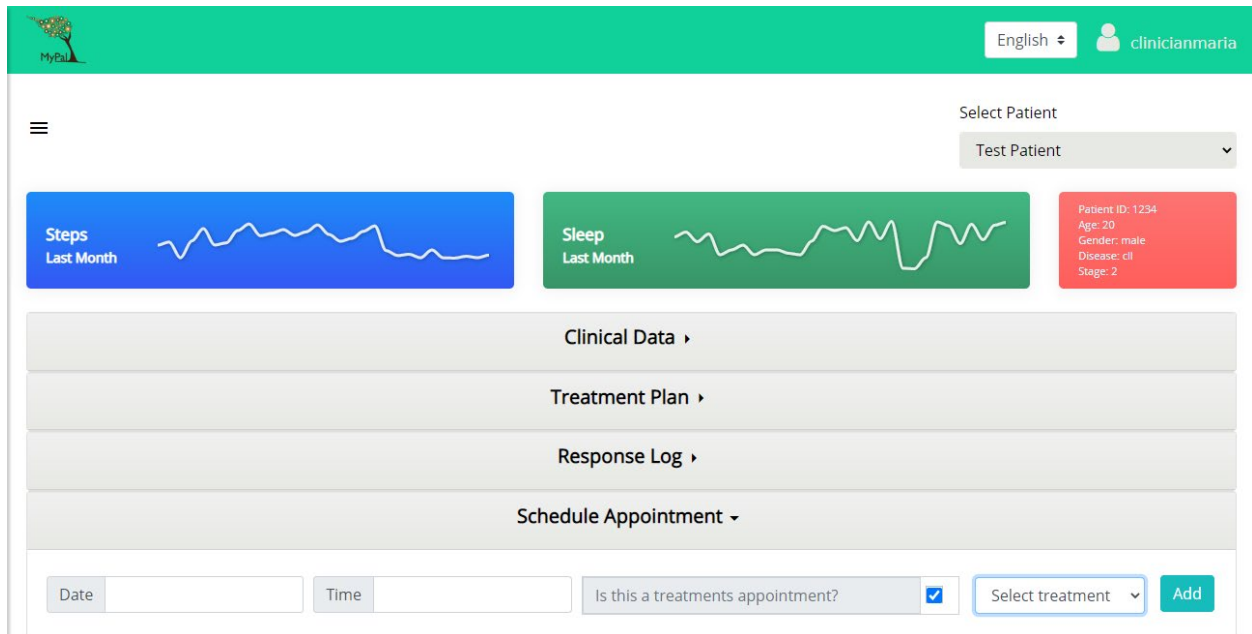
MyPal

English ⬍ clinicianmaria

Select Patient

Test Patient

Steps
Last Month

Sleep
Last Month

Patient ID: 1234
Age: 20
Gender: male
Disease: cll
Stage: 2

Clinical Data ▸

Treatment Plan ▸

Response Log ▸

Schedule Appointment ▾

Date

Time

Is this a treatments appointment?

Select treatment

Add